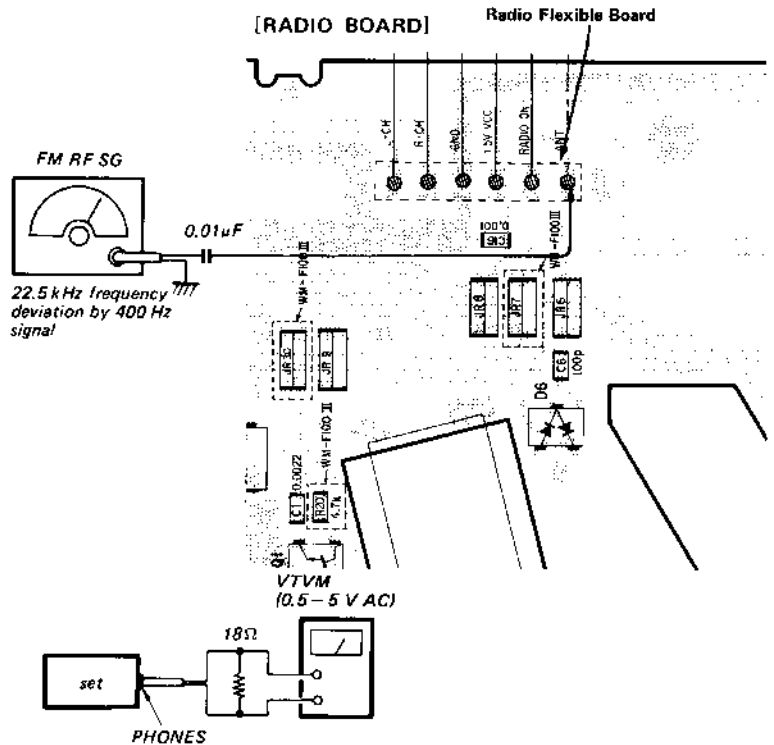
[RADIO BOARD]

Radio Flexible Board

L-CH

R-CH

GND

1.5V VCC

RADIO ON

ANT

FM RF SG

0.01$\mu$F

22.5 kHz frequency deviation by 400 Hz signal

WM-F100III

C13

0.001

WM-F100III

JR8

JR7

JR6

C6

100p

JR30

JR9

D6

C11 0.0022

R20 4.7k

WM-F100III

Q1

VTVM (0.5 – 5 V AC)

18$\Omega$

set

PHONES